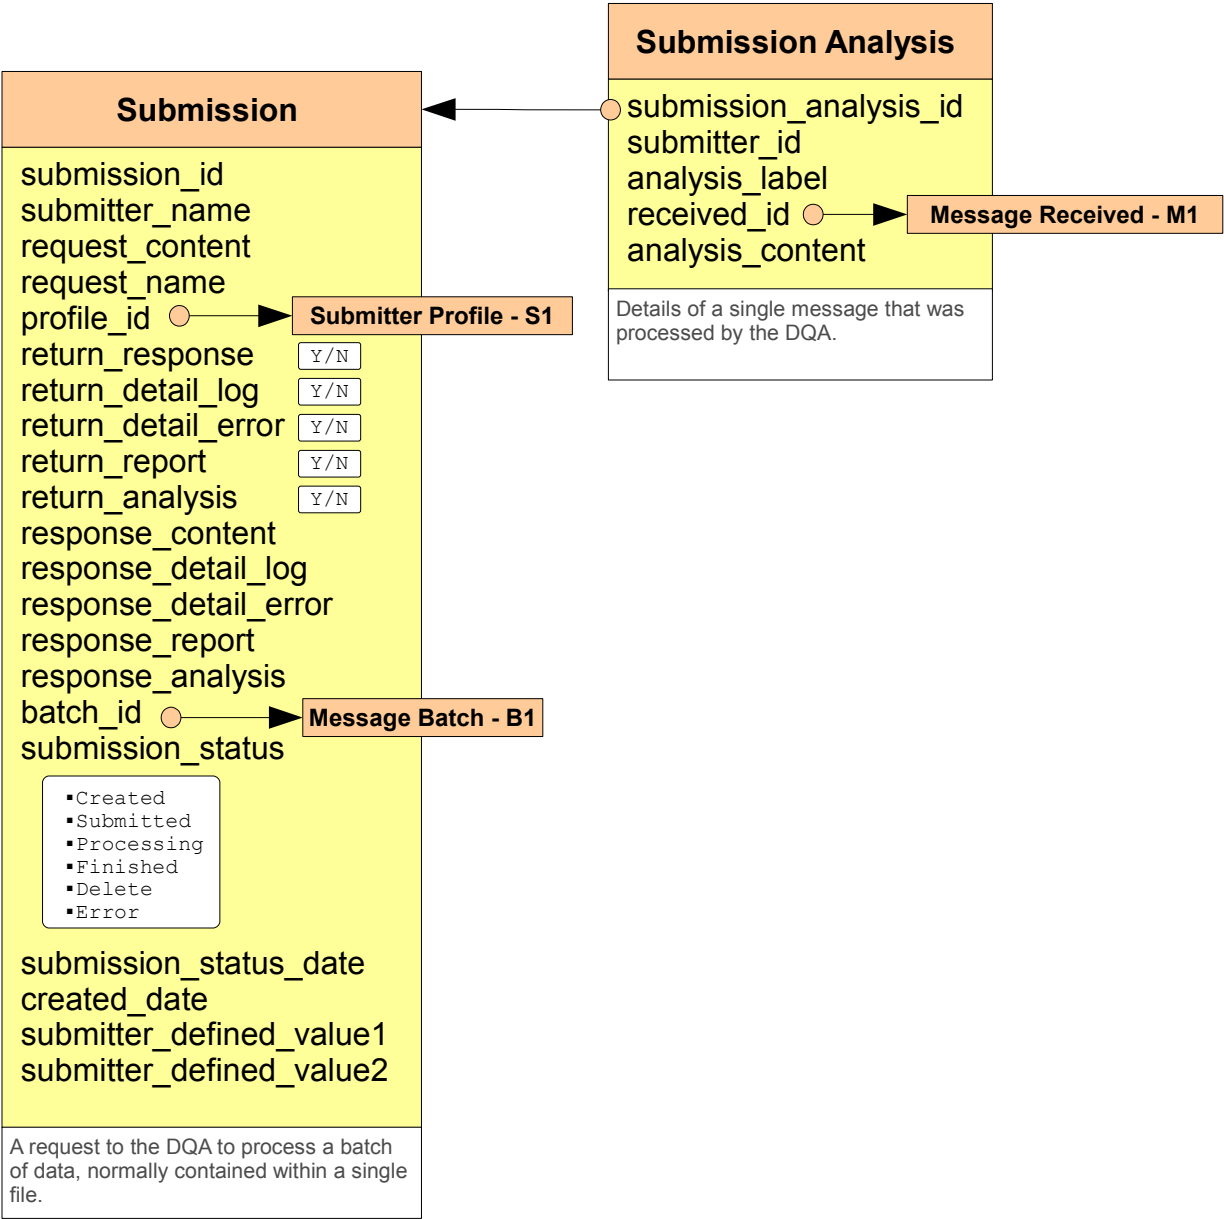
Submission Analysis
submission_analysis_id
submitter_id
analysis_label
received_id
Message Received - M1
analysis_content
Details of a single message that was processed by the DQA.

Submission
submission_id
submitter_name
request_content
request_name
profile_id
Submitter Profile - S1
return_response Y/N
return_detail_log Y/N
return_detail_error Y/N
return_report Y/N
return_analysis Y/N
response_content
response_detail_log
response_detail_error
response_report
response_analysis
batch_id
Message Batch - B1
submission_status

▪Created
▪Submitted
▪Processing
▪Finished
▪Delete
▪Error

submission_status_date
created_date
submitter_defined_value1
submitter_defined_value2

A request to the DQA to process a batch of data, normally contained within a single file.